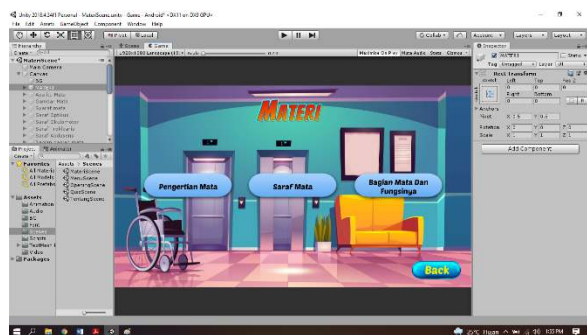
Unity 2018.4.34f1 Personal - MateriScene.unity - Game - Android* <DX11 on DX9 GPU>
File Edit Assets GameObject Component Window Help

Pivot Local

Collab Account Layers Layout

Hierarchy
Create
MateriScene*
Main Camera
Canvas
BG
Judul
Bagian Mata
Gambar Mata
Saraf Mata
Saraf Optikus
Saraf Okulomotor
Saraf Abdusen

Scene Game
1920x1080 Landscape
Maximize On Play Mute Audio Stats Gizmos

MATERI

Pengertian Mata

Saraf Mata

Bagian Mata Dan Fungsinya

Back

Inspector
Static
Tag Untagged Layer UI
Rect Transform
Left Top
Right Bottom
Anchors
Pivot
Rotation X 0 Y 0 Z 0
Scale X 1 Y 1 Z 1
Add Component

Project Animator
Create
Favorites
All Materials
All Models
All Prefabs
Assets > Scenes
MateriScene
MenuScene
OpeningScene
QuizScene
TentangScene
Assets
Animations
Audio
BG
Font
Scenes
Scripts
TextMesh Pro
Video
Packages

25°C Hujan 8:35 PM